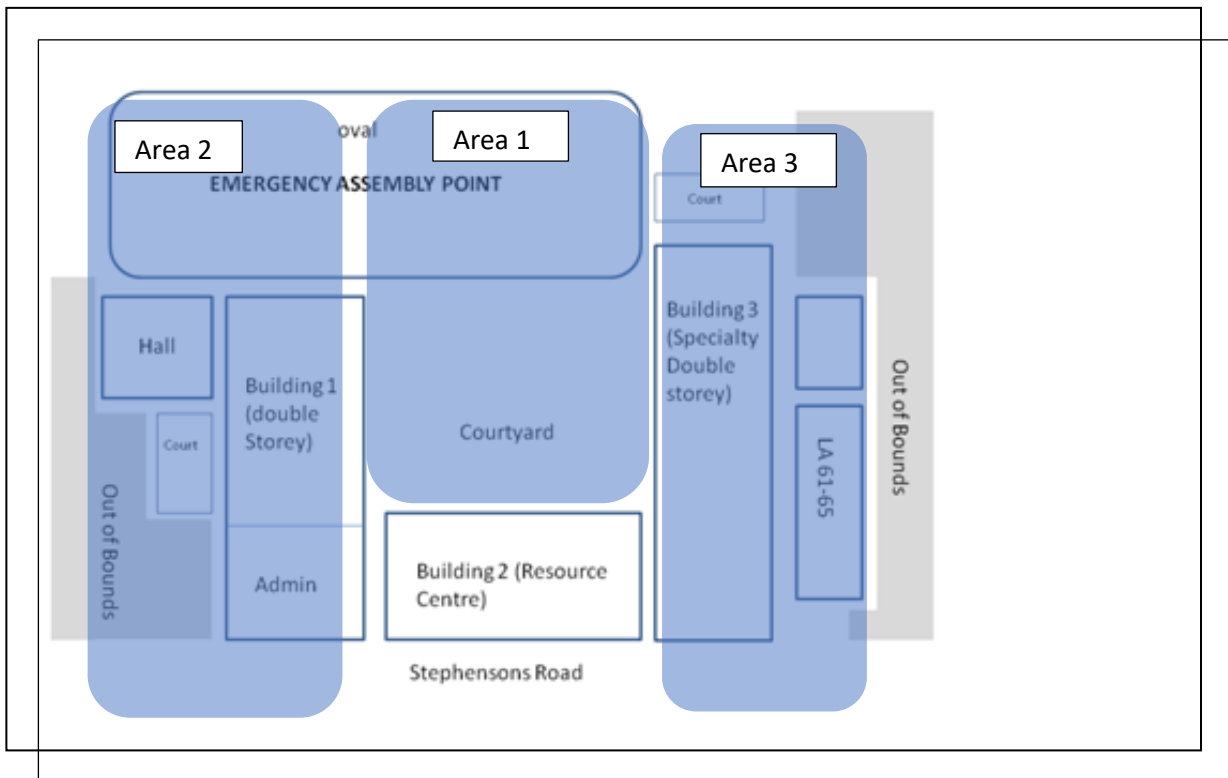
Area 2

oval

Area 1

Area 3

EMERGENCY ASSEMBLY POINT

Court

Hall

Building 1 (double Storey)

Court

Courtyard

Building 3 (Specialty Double storey)

Out of Bounds

LA 61-65

Out of Bounds

Admin

Building 2 (Resource Centre)

Stephensons Road